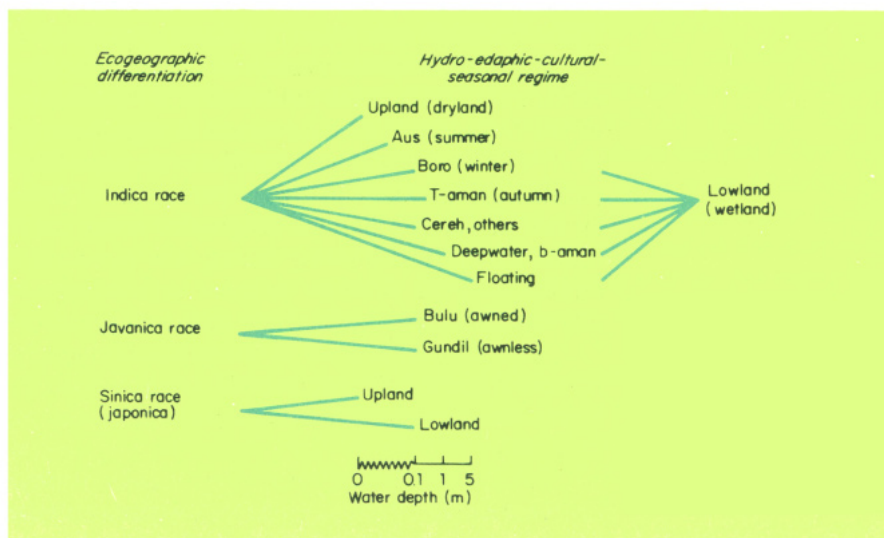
Ecogeographic differentiation

Hydro-edaphic-cultural-seasonal regime

Indica race

Upland (dryland)
Aus (summer)
Boro (winter)
T-aman (autumn)
Cereh, others
Deepwater, b-aman
Floating

Lowland (wetland)

Javanica race

Bulu (awned)
Gundil (awnless)

Sinica race (japonica)

Upland
Lowland

0 0.1 1 5
Water depth (m)